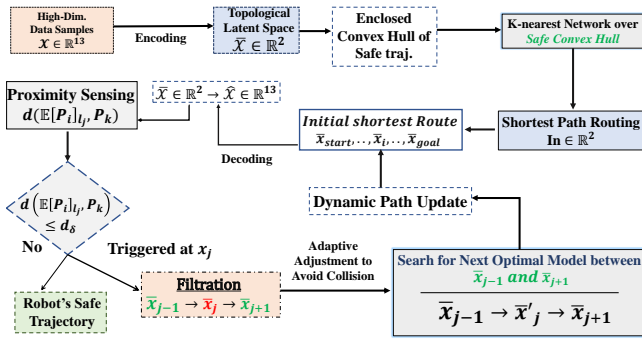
High-Dim. Data Samples $\mathcal{X} \in \mathbb{R}^{13}$

Encoding

Topological Latent Space $\bar{\mathcal{X}} \in \mathbb{R}^2$

Enclosed Convex Hull of Safe traj.

K-nearest Network over Safe Convex Hull

Proximity Sensing $d(\mathbb{E}[P_i]_{l_j}, P_k)$

$\bar{\mathcal{X}} \in \mathbb{R}^2 \rightarrow \hat{\mathcal{X}} \in \mathbb{R}^{13}$

Decoding

Initial shortest Route $\bar{x}_{start}, .., \bar{x}_i, .., \bar{x}_{goal}$

Shortest Path Routing In $\in \mathbb{R}^2$

$d\left(\mathbb{E}[P_i]_{l_j}, P_k\right) \leq d_\delta$

No

Triggered at $x_j$

Dynamic Path Update

Adaptive Adjustment to Avoid Collision

Searh for Next Optimal Model between $\bar{x}_{j-1}$ and $\bar{x}_{j+1}$

$\bar{x}_{j-1} \rightarrow \bar{x}'_j \rightarrow \bar{x}_{j+1}$

Robot's Safe Trajectory

Filtration

$\bar{x}_{j-1} \rightarrow \bar{x}_j \rightarrow \bar{x}_{j+1}$